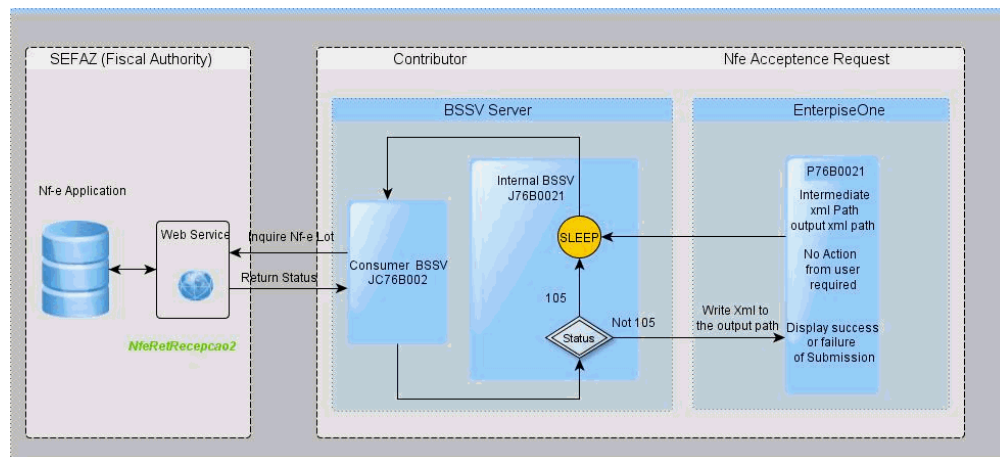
SEFAZ (Fiscal Authority)

Contributor

Nfe Acceptence Request

BSSV Server

EnterpiseOne

Nf-e Application

Web Service

NfeRetRecepcao2

Inquire Nf-e Lot

Return Status

Consumer BSSV JC76B002

Internal BSSV J76B0021

SLEEP

105

Status

Not 105

Write Xml to the output path

P76B0021

Intermediate xml Path output xml path

No Action from user required

Display success or failure of Submission